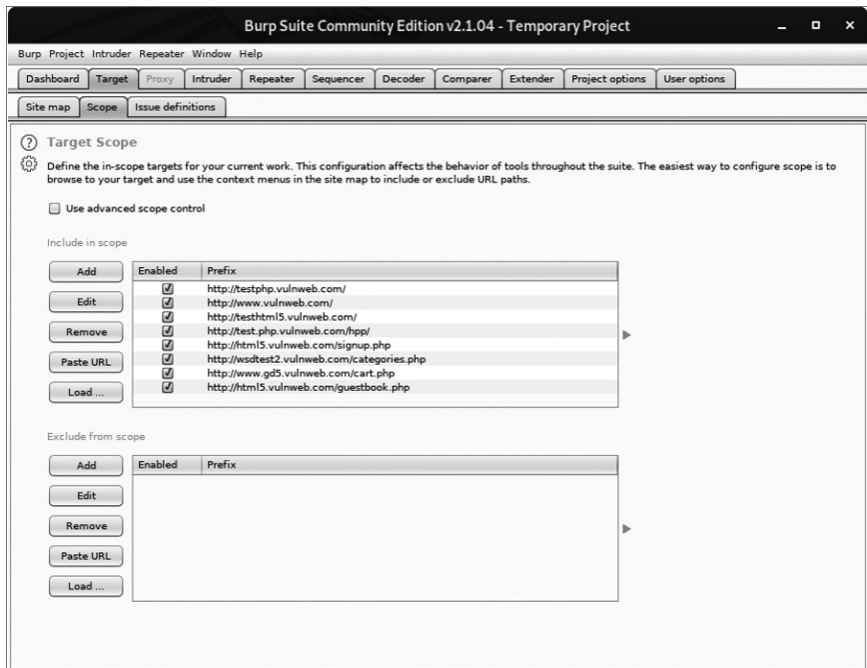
Burp Suite Community Edition v2.1.04 - Temporary Project

Burp Project Intruder Repeater Window Help

Dashboard Target Proxy Intruder Repeater Sequencer Decoder Comparer Extender Project options User options

Site map Scope Issue definitions

Target Scope

Define the in-scope targets for your current work. This configuration affects the behavior of tools throughout the suite. The easiest way to configure scope is to browse to your target and use the context menus in the site map to include or exclude URL paths.

Use advanced scope control

Include in scope

Add
Edit
Remove
Paste URL
Load ...

| Enabled | Prefix |
|---|---|
| ☑ | http://testphp.vulnweb.com/ |
| ☑ | http://www.vulnweb.com/ |
| ☑ | http://testhtml5.vulnweb.com/ |
| ☑ | http://test.php.vulnweb.com/hpp/ |
| ☑ | http://html5.vulnweb.com/signup.php |
| ☑ | http://wsdtest2.vulnweb.com/categories.php |
| ☑ | http://www.gd5.vulnweb.com/cart.php |
| ☑ | http://html5.vulnweb.com/guestbook.php |

Exclude from scope

Add
Edit
Remove
Paste URL
Load ...

| Enabled | Prefix |
|---|---|